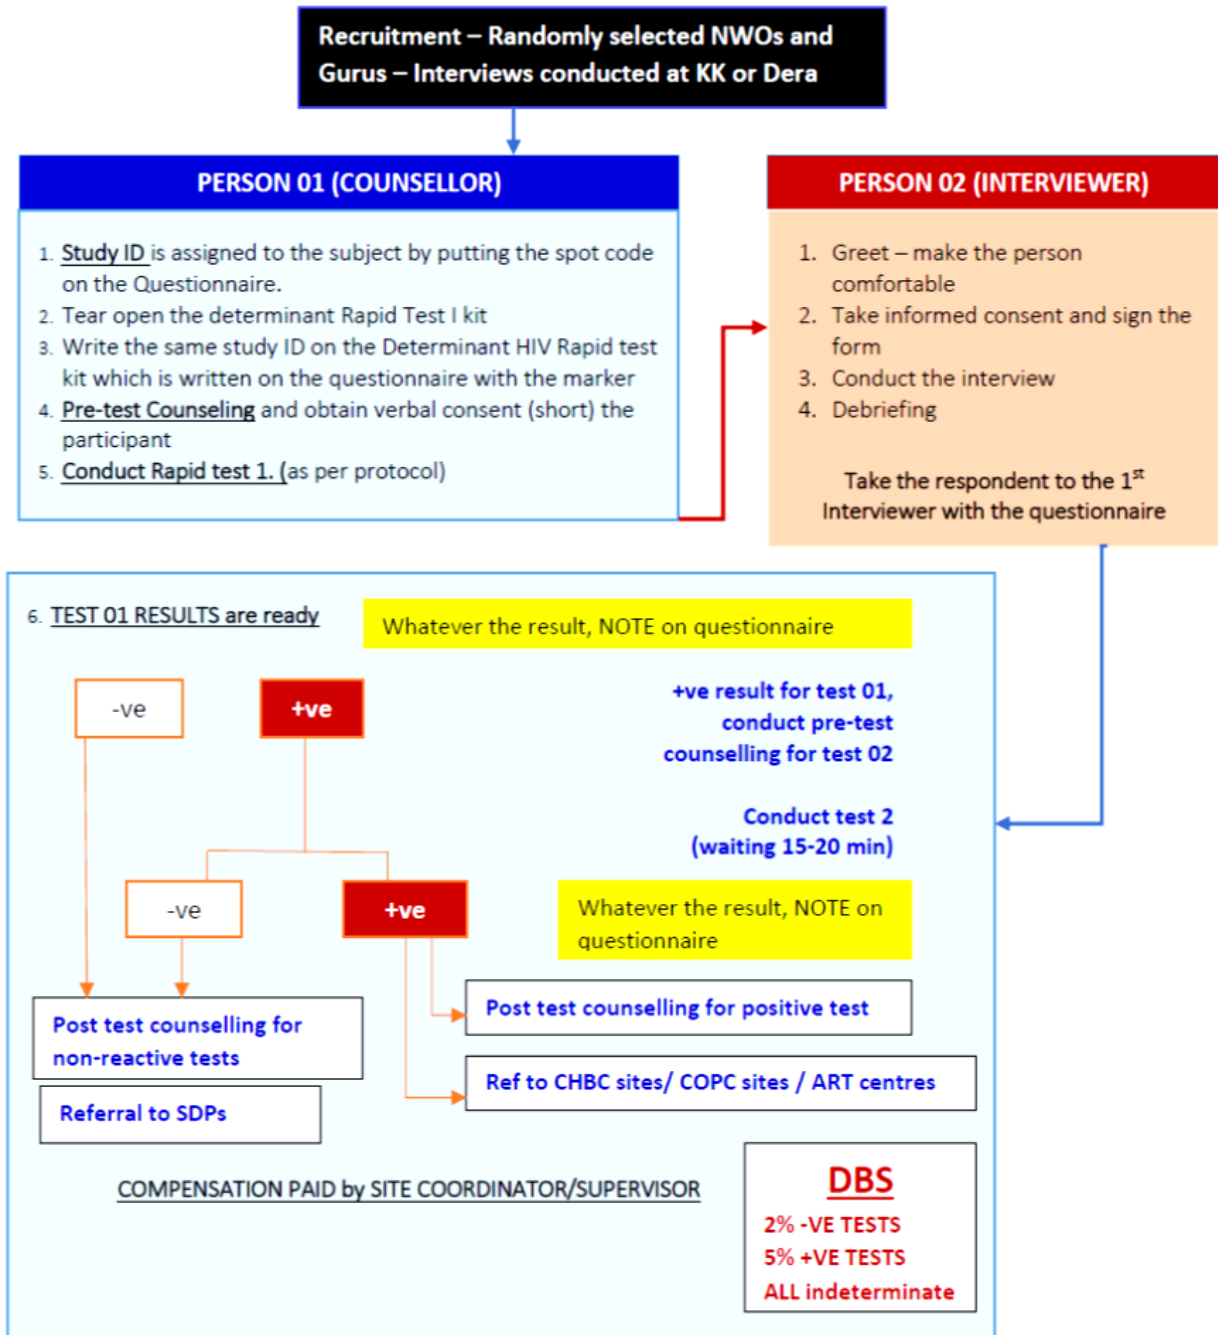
Recruitment – Randomly selected NWOs and Gurus – Interviews conducted at KK or Dera

PERSON 01 (COUNSELLOR)

1. Study ID is assigned to the subject by putting the spot code on the Questionnaire.
2. Tear open the determinant Rapid Test I kit
3. Write the same study ID on the Determinant HIV Rapid test kit which is written on the questionnaire with the marker
4. Pre-test Counseling and obtain verbal consent (short) the participant
5. Conduct Rapid test 1. (as per protocol)

PERSON 02 (INTERVIEWER)

1. Greet – make the person comfortable
2. Take informed consent and sign the form
3. Conduct the interview
4. Debriefing

Take the respondent to the 1$^{st}$ Interviewer with the questionnaire

6. TEST 01 RESULTS are ready

Whatever the result, NOTE on questionnaire

-ve

+ve

+ve result for test 01, conduct pre-test counselling for test 02

Conduct test 2 (waiting 15-20 min)

-ve

+ve

Whatever the result, NOTE on questionnaire

Post test counselling for non-reactive tests

Referral to SDPs

Post test counselling for positive test

Ref to CHBC sites/ COPC sites / ART centres

COMPENSATION PAID by SITE COORDINATOR/SUPERVISOR

DBS
2% -VE TESTS
5% +VE TESTS
ALL indeterminate